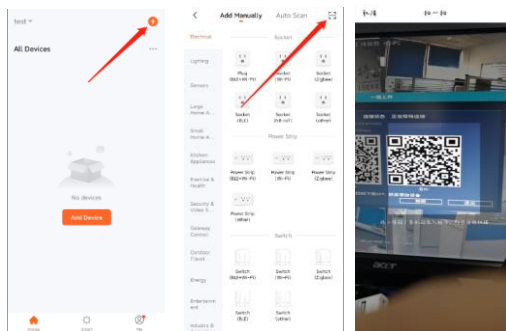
test

All Devices

No devices

Add Device

Home Smart Me

Add Manually Auto Scan

Electrical
Lighting
Sensors
Large Home A...
Small Home A...
Kitchen Appliances
Exercise & Health
Security & Video S...
Gateway Control
Outdoor Travel
Energy
Entertainment
Industry &

Socket

Plug (BLE+Wi-Fi)
Socket (Wi-Fi)
Socket (Zigbee)
Socket (BLE)
Socket (NB-IoT)
Socket (other)

Power Strip

Power Strip (BLE+Wi-Fi)
Power Strip (Wi-Fi)
Power Strip (Zigbee)
Power Strip (other)

Switch

Switch (BLE+Wi-Fi)
Switch (Wi-Fi)
Switch (Zigbee)
Switch (BLE)
Switch (other)

acer